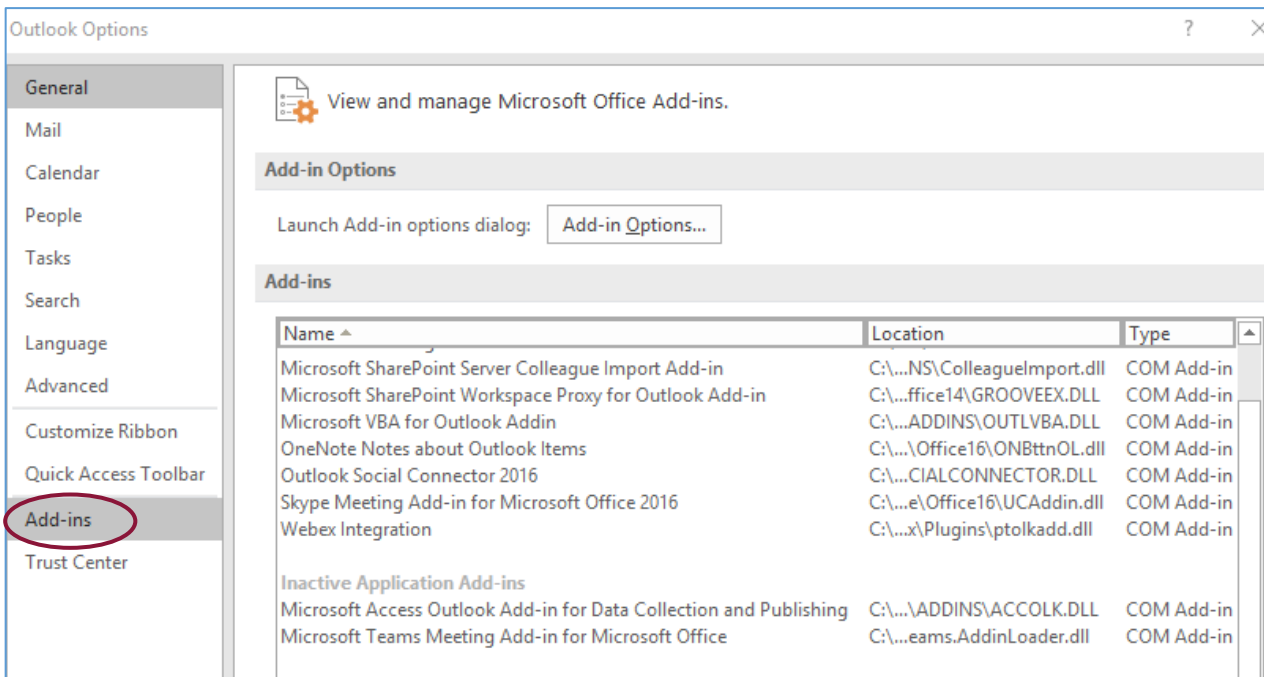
Outlook Options

?

General
Mail
Calendar
People
Tasks
Search
Language
Advanced
Customize Ribbon
Quick Access Toolbar
Add-ins
Trust Center

View and manage Microsoft Office Add-ins.

Add-in Options

Launch Add-in options dialog: Add-in Options...

Add-ins

| Name | Location | Type |
|---|---|---|
| Microsoft SharePoint Server Colleague Import Add-in | C:\...NS\ColleagueImport.dll | COM Add-in |
| Microsoft SharePoint Workspace Proxy for Outlook Add-in | C:\...ffice14\GROOVEEX.DLL | COM Add-in |
| Microsoft VBA for Outlook Addin | C:\...ADDINS\OUTLVBA.DLL | COM Add-in |
| OneNote Notes about Outlook Items | C:\...\Office16\ONBttnOL.dll | COM Add-in |
| Outlook Social Connector 2016 | C:\...CIALCONNECTOR.DLL | COM Add-in |
| Skype Meeting Add-in for Microsoft Office 2016 | C:\...e\Office16\UCAddin.dll | COM Add-in |
| Webex Integration | C:\...x\Plugins\ptolkadd.dll | COM Add-in |
| Inactive Application Add-ins | | |
| Microsoft Access Outlook Add-in for Data Collection and Publishing | C:\...\ADDINS\ACCOLK.DLL | COM Add-in |
| Microsoft Teams Meeting Add-in for Microsoft Office | C:\...eams.AddinLoader.dll | COM Add-in |